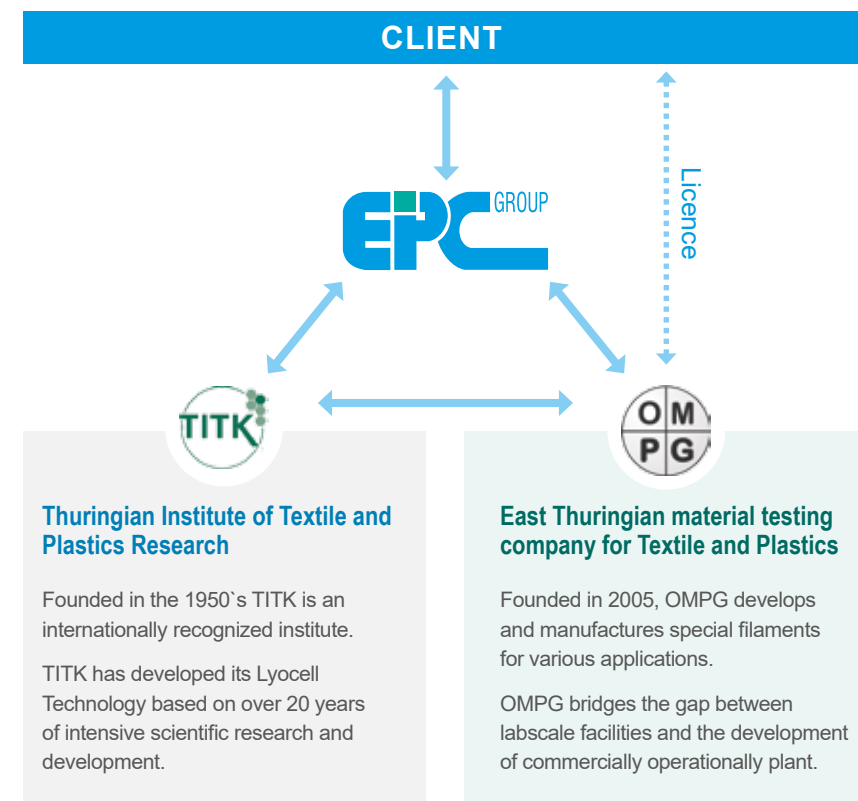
CLIENT

Licence

EPC GROUP

TITK

O M P G

Thuringian Institute of Textile and Plastics Research

Founded in the 1950`s TITK is an internationally recognized institute.

TITK has developed its Lyocell Technology based on over 20 years of intensive scientific research and development.

East Thuringian material testing company for Textile and Plastics

Founded in 2005, OMPG develops and manufactures special filaments for various applications.

OMPG bridges the gap between labscale facilities and the development of commercially operationally plant.